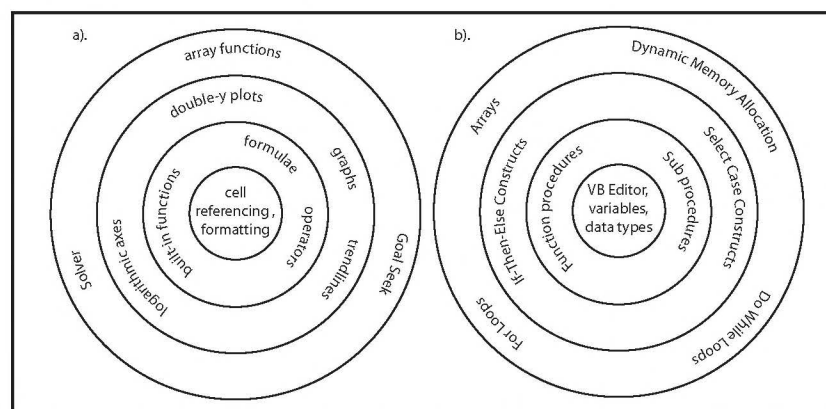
a).

array functions

double-y plots

formulae

graphs

built-in functions

cell referencing , formatting

operators

logarithmic axes

trendlines

Solver

Goal Seek

b).

Dynamic Memory Allocation

Arrays

Select Case Constructs

If-Then-Else Constructs

Function procedures

Sub procedures

VB Editor, variables, data types

For Loops

Do While Loops